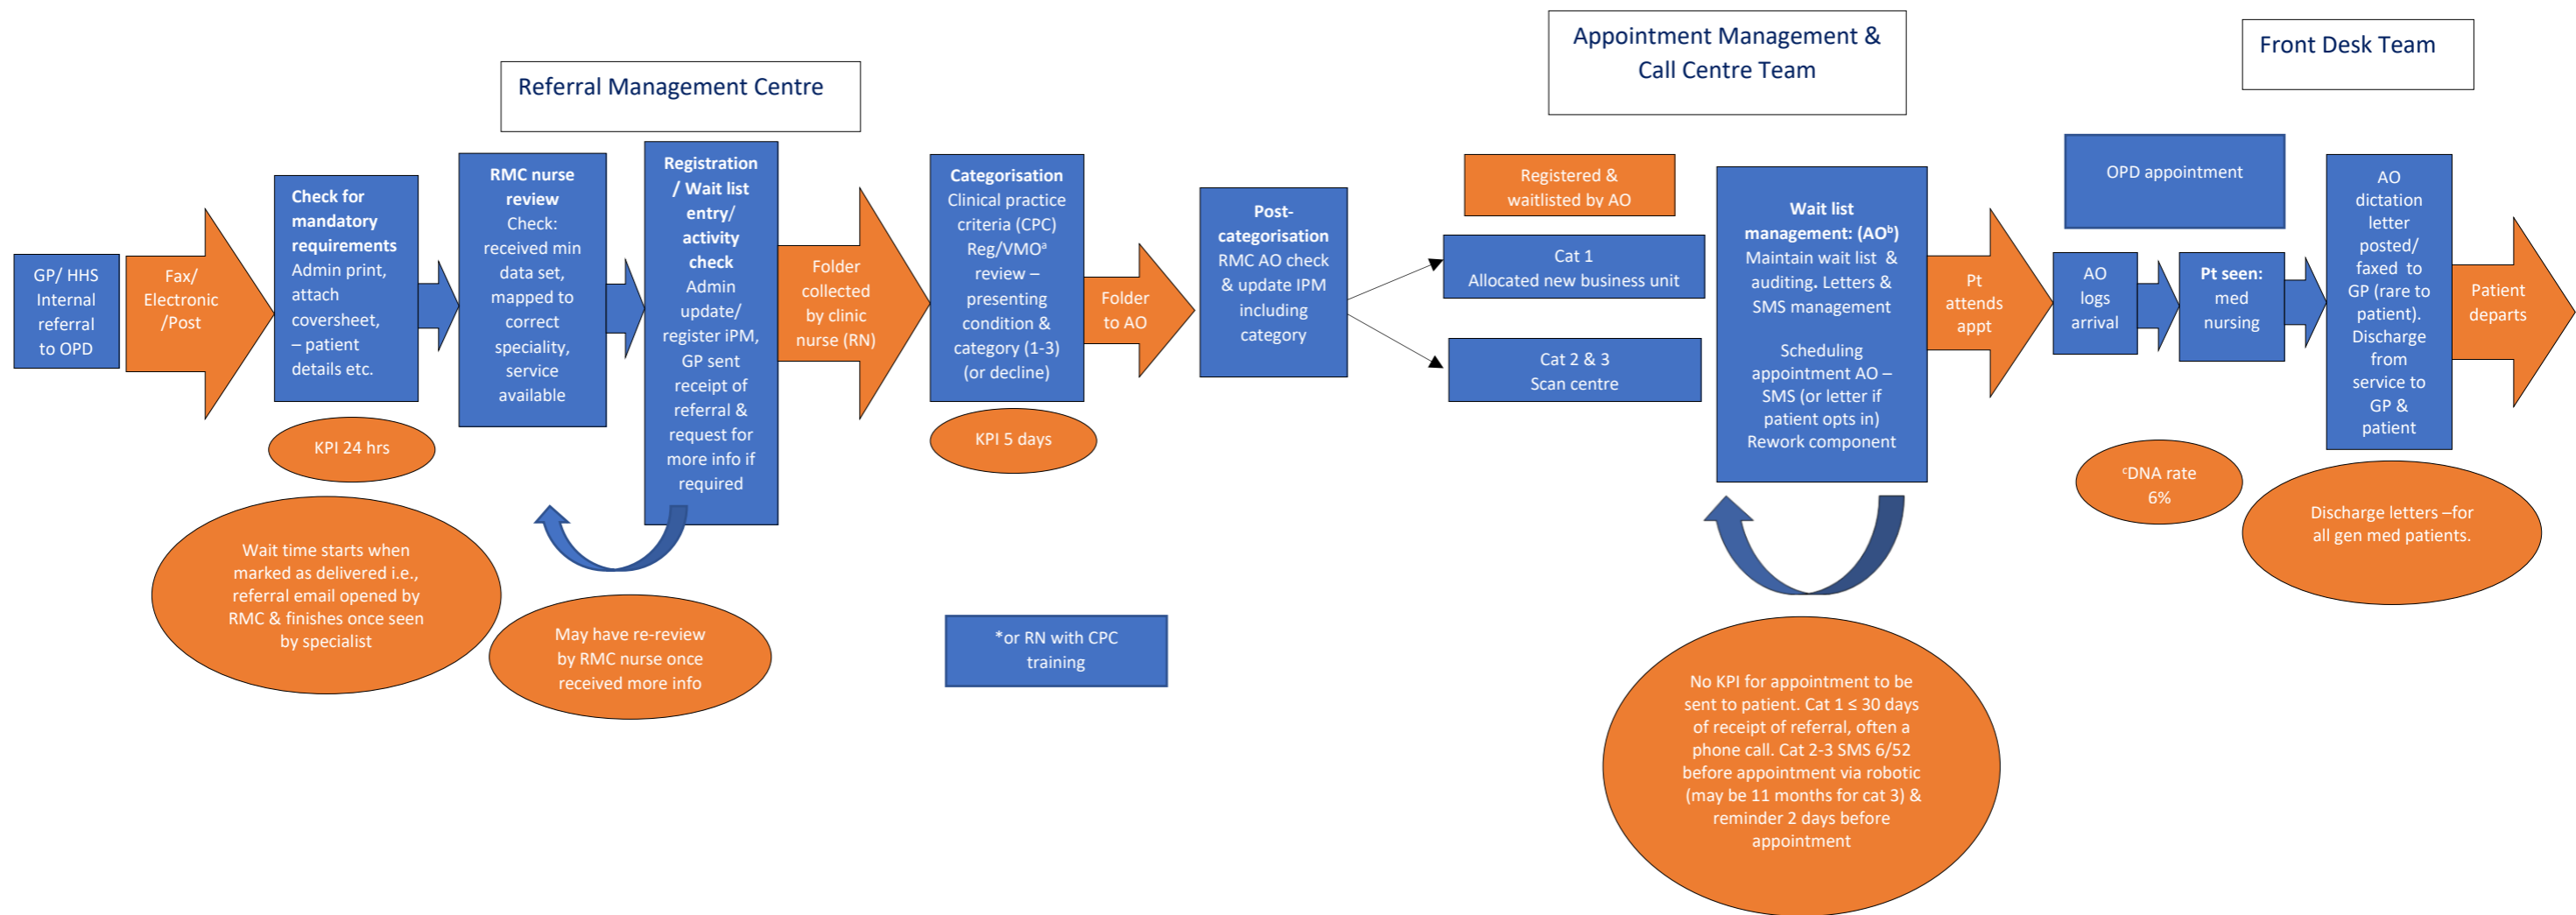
Referral Management Centre

Appointment Management & Call Centre Team

Front Desk Team

GP/ HHS Internal referral to OPD

Fax/ Electronic /Post

**Check for mandatory requirements** Admin print, attach coversheet, – patient details etc.

KPI 24 hrs

**RMC nurse review** Check: received min data set, mapped to correct speciality, service available

**Registration / Wait list entry/ activity check** Admin update/ register iPM, GP sent receipt of referral & request for more info if required

Folder collected by clinic nurse (RN)

**Categorisation** Clinical practice criteria (CPC) Reg/VMO$^a$ review – presenting condition & category (1-3) (or decline)

KPI 5 days

Folder to AO

**Post-categorisation** RMC AO check & update IPM including category

Registered & waitlisted by AO

Cat 1 Allocated new business unit

Cat 2 & 3 Scan centre

**Wait list management: (AO$^b$)** Maintain wait list & auditing. Letters & SMS management

Scheduling appointment AO – SMS (or letter if patient opts in) Rework component

Pt attends appt

OPD appointment

AO logs arrival

**Pt seen:** med nursing

AO dictation letter posted/ faxed to GP (rare to patient). Discharge from service to GP & patient

Patient departs

$^c$DNA rate 6%

Discharge letters –for all gen med patients.

Wait time starts when marked as delivered i.e., referral email opened by RMC & finishes once seen by specialist

May have re-review by RMC nurse once received more info

*or RN with CPC training

No KPI for appointment to be sent to patient. Cat 1 ≤ 30 days of receipt of referral, often a phone call. Cat 2-3 SMS 6/52 before appointment via robotic (may be 11 months for cat 3) & reminder 2 days before appointment